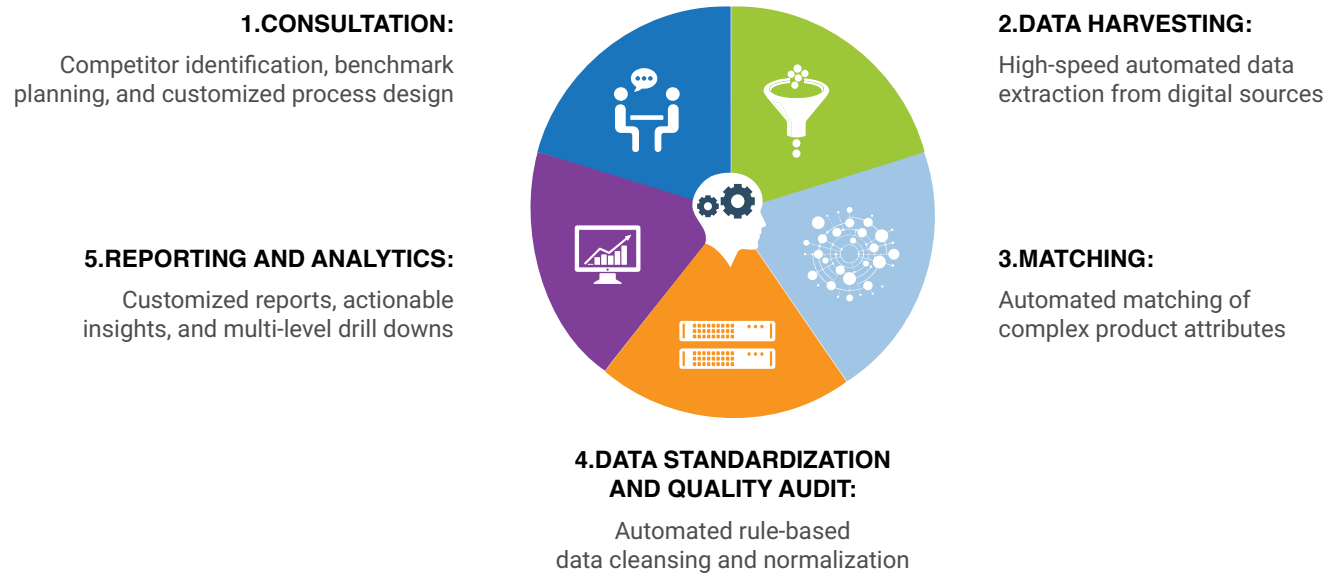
1.CONSULTATION:

Competitor identification, benchmark planning, and customized process design

2.DATA HARVESTING:

High-speed automated data extraction from digital sources

5.REPORTING AND ANALYTICS:

Customized reports, actionable insights, and multi-level drill downs

3.MATCHING:

Automated matching of complex product attributes

4.DATA STANDARDIZATION AND QUALITY AUDIT:

Automated rule-based data cleansing and normalization